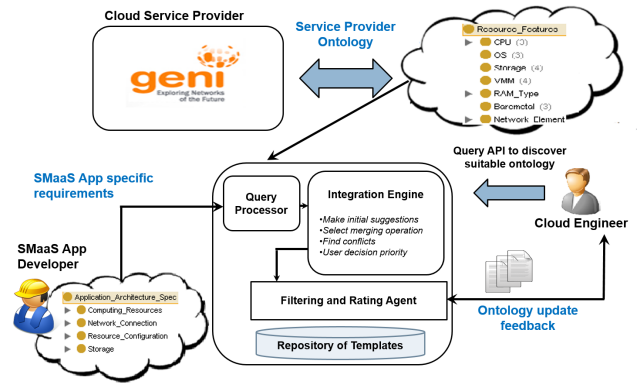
Cloud Service Provider

geni
Exploring Networks of the Future

Service Provider Ontology

Resource_Features
CPU (3)
OS (3)
Storage (4)
VMM (4)
RAM_Type
Baremetal (3)
Network_Element

SMaaS App specific requirements

Query API to discover suitable ontology

Query Processor

Integration Engine
•Make initial suggestions
•Select merging operation
•Find conflicts
•User decision priority

Cloud Engineer

SMaaS App Developer

Application_Architecture_Spec
Computing_Resources
Network_Connection
Resource_Configuration
Storage

Filtering and Rating Agent

Ontology update feedback

Repository of Templates